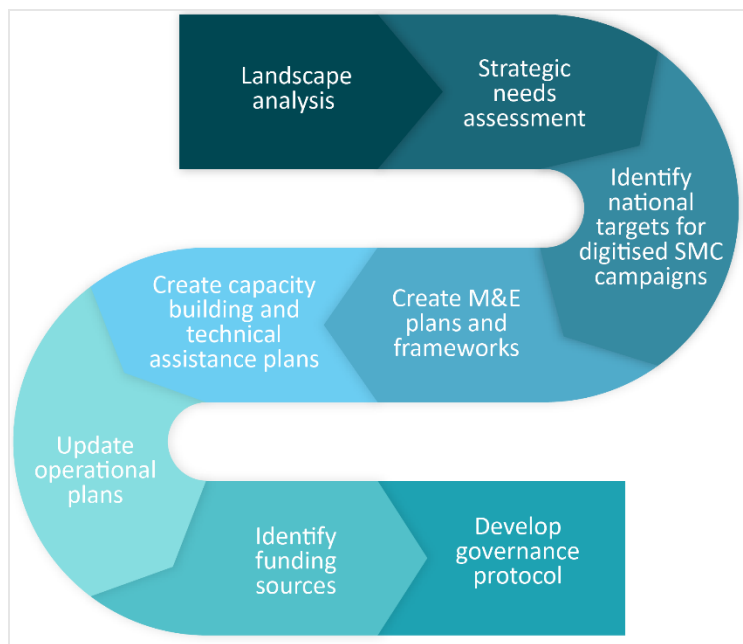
Landscape analysis

Strategic needs assessment

Identify national targets for digitised SMC campaigns

Create M&E plans and frameworks

Create capacity building and technical assistance plans

Update operational plans

Identify funding sources

Develop governance protocol